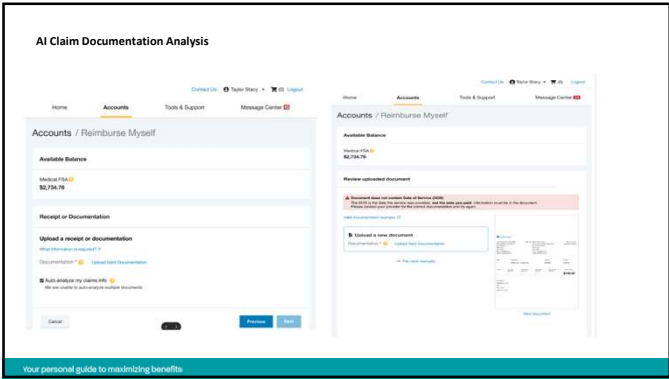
AI Claim Documentation Analysis

Contact Us Taylor Stacy (0) Logout

Home Accounts Tools & Support Message Center

Accounts / Reimburse Myself

Available Balance

Medical FSA
$2,734.76

Receipt or Documentation

Upload a receipt or documentation

What information is required?

Documentation * Upload Valid Documentation

Auto-analyze my claims info
We are unable to auto-analyze multiple documents

Cancel

Previous Next

Contact Us Taylor Stacy (0) Logout

Home Accounts Tools & Support Message Center

Accounts / Reimburse Myself

Available Balance

Medical FSA
$2,734.76

Review uploaded document

Document does not contain Date of Service (DOS)
The DOS is the date the service was provided, not the date you paid. Information must be in the document. Please contact your provider for the correct documentation and try again.

Valid documentation reasons

Upload a new document

Documentation * Upload Valid Documentation

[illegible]

$160.00

View document

Your personal guide to maximizing benefits